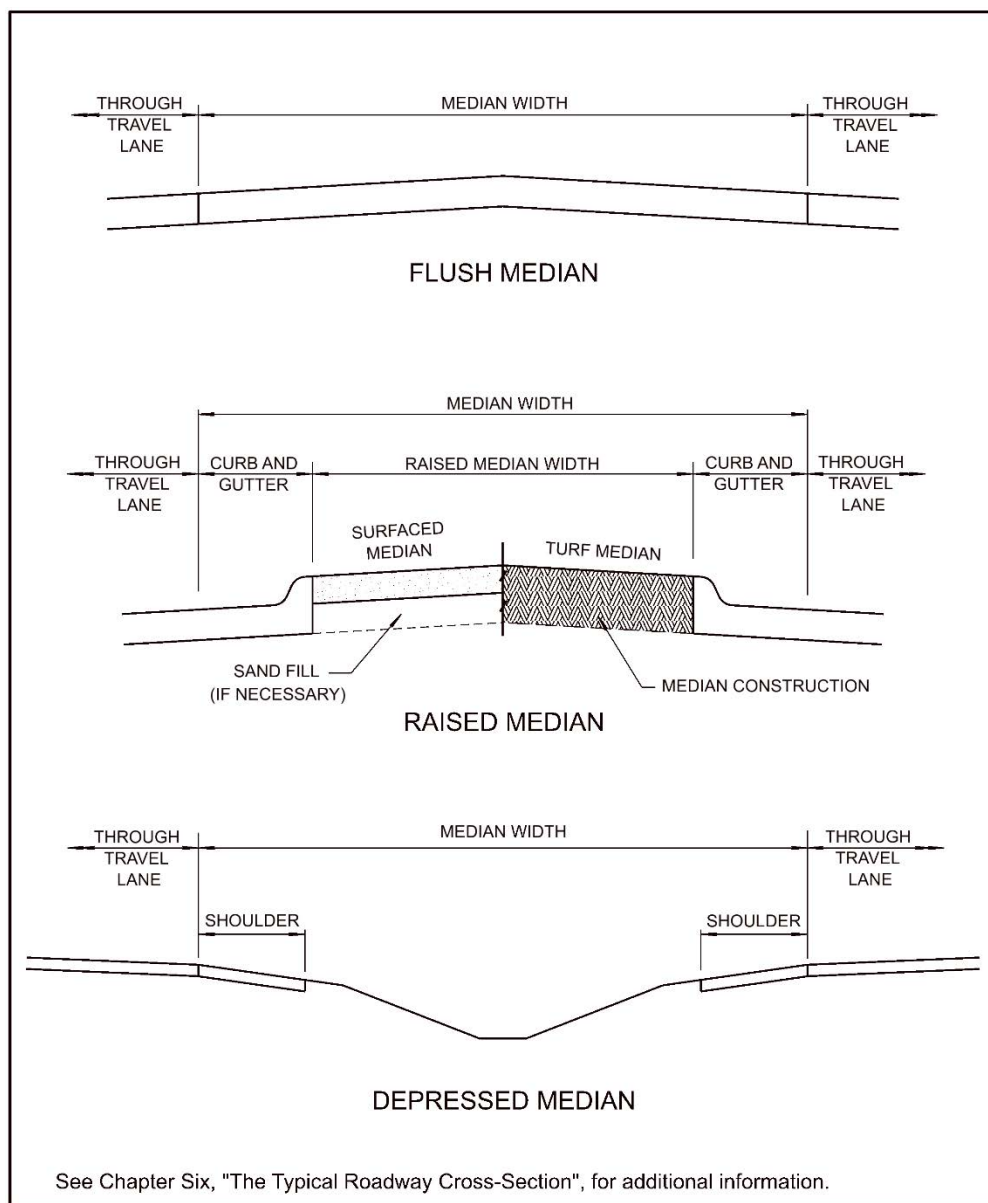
THROUGH TRAVEL LANE

MEDIAN WIDTH

THROUGH TRAVEL LANE

FLUSH MEDIAN

MEDIAN WIDTH

THROUGH TRAVEL LANE

CURB AND GUTTER

RAISED MEDIAN WIDTH

CURB AND GUTTER

THROUGH TRAVEL LANE

SURFACED MEDIAN

TURF MEDIAN

SAND FILL (IF NECESSARY)

MEDIAN CONSTRUCTION

RAISED MEDIAN

THROUGH TRAVEL LANE

MEDIAN WIDTH

THROUGH TRAVEL LANE

SHOULDER

SHOULDER

DEPRESSED MEDIAN

See Chapter Six, "The Typical Roadway Cross-Section", for additional information.